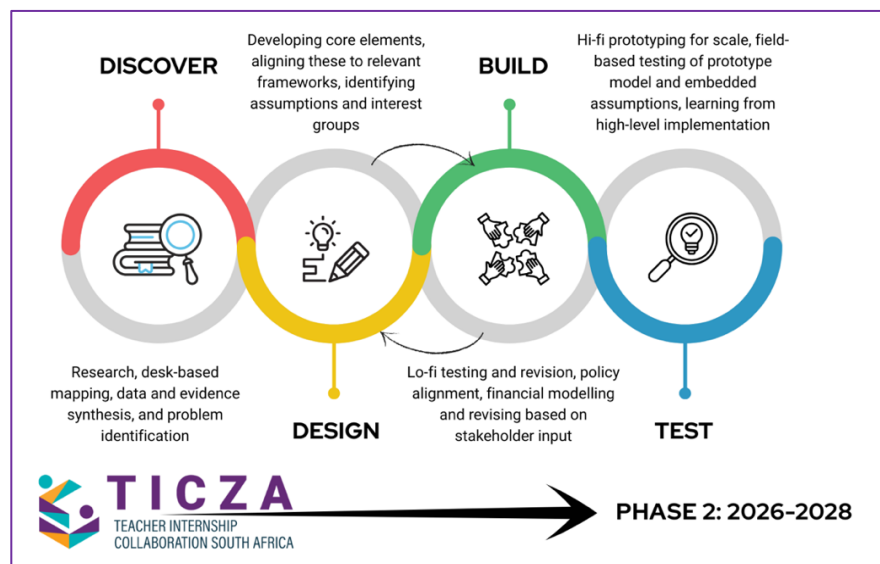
DISCOVER

Developing core elements, aligning these to relevant frameworks, identifying assumptions and interest groups

BUILD

Hi-fi prototyping for scale, field-based testing of prototype model and embedded assumptions, learning from high-level implementation

Research, desk-based mapping, data and evidence synthesis, and problem identification

DESIGN

Lo-fi testing and revision, policy alignment, financial modelling and revising based on stakeholder input

TEST

TICZA
TEACHER INTERNSHIP COLLABORATION SOUTH AFRICA

PHASE 2: 2026-2028